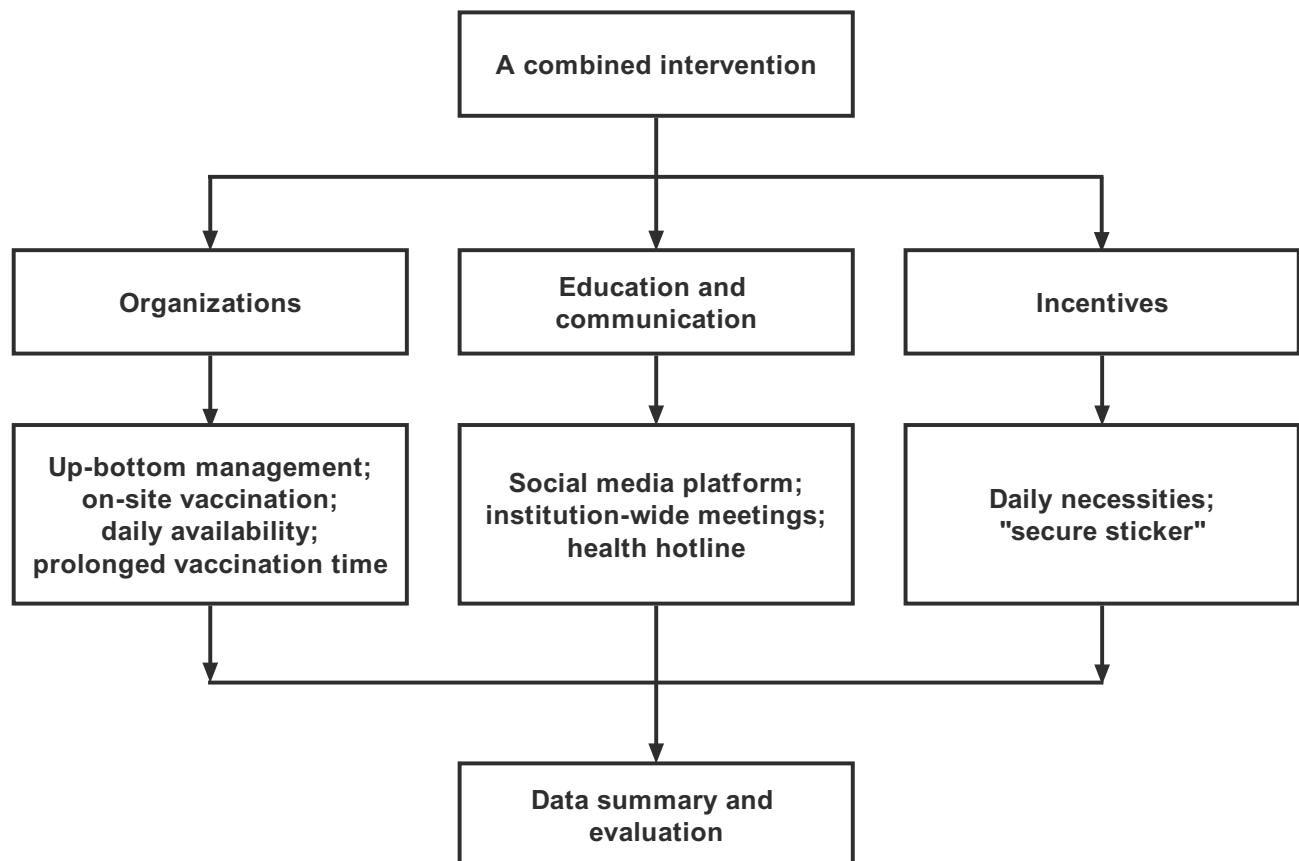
A combined intervention

Organizations

Education and communication

Incentives

Up-bottom management; on-site vaccination; daily availability; prolonged vaccination time

Social media platform; institution-wide meetings; health hotline

Daily necessities; "secure sticker"

Data summary and evaluation